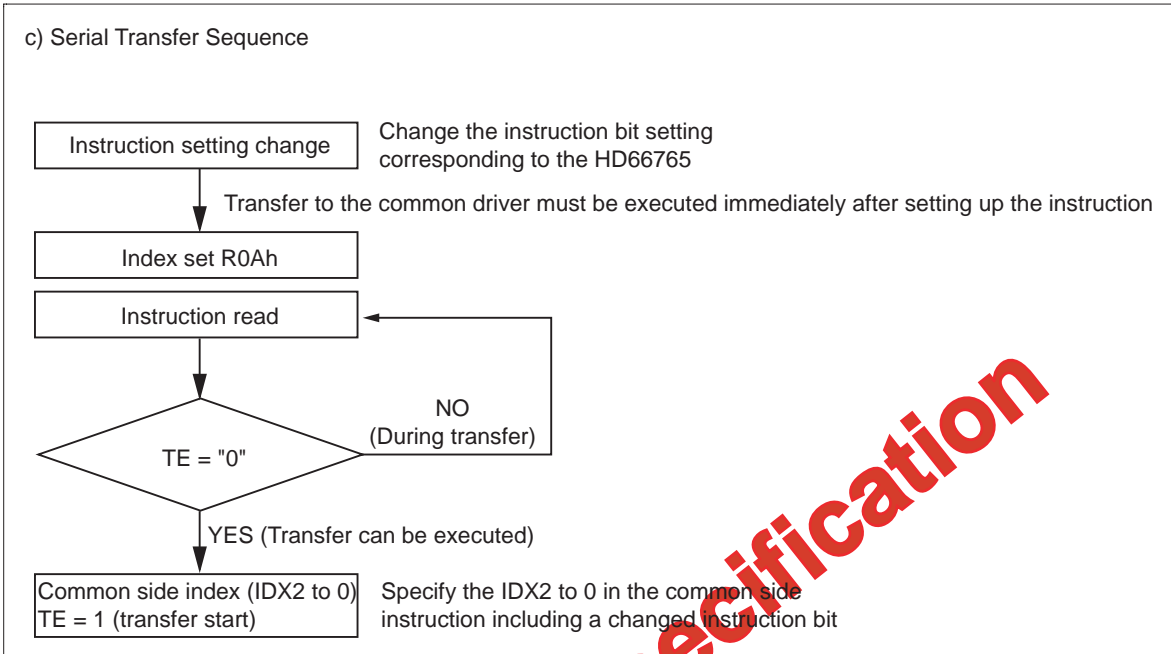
c) Serial Transfer Sequence

Instruction setting change

Change the instruction bit setting corresponding to the HD66765

Transfer to the common driver must be executed immediately after setting up the instruction

Index set R0Ah

Instruction read

TE = "0"

NO (During transfer)

YES (Transfer can be executed)

Common side index (IDX2 to 0)
TE = 1 (transfer start)

Specify the IDX2 to 0 in the common side instruction including a changed instruction bit

ecification